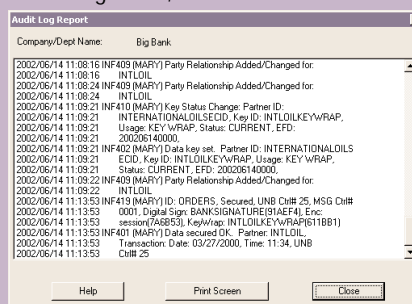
Audit Log Report

Company/Dept Name: Big Bank

2002/06/14 11:08:16 INF409 (MARY) Party Relationship Added/Changed for:
2002/06/14 11:08:16 INTLOIL
2002/06/14 11:08:24 INF409 (MARY) Party Relationship Added/Changed for:
2002/06/14 11:08:24 INTLOIL
2002/06/14 11:09:21 INF410 (MARY) Key Status Change: Partner ID:
2002/06/14 11:09:21 INTERNATIONALOILSECID, Key ID: INTLOILKEYWRAP,
2002/06/14 11:09:21 Usage: KEY WRAP, Status: CURRENT, EFD:
2002/06/14 11:09:21 200206140000,
2002/06/14 11:09:21 INF402 (MARY) Data key set. Partner ID: INTERNATIONALOILS
2002/06/14 11:09:21 ECID, Key ID: INTLOILKEYWRAP, Usage: KEY WRAP,
2002/06/14 11:09:21 Status: CURRENT, EFD: 200206140000,
2002/06/14 11:09:22 INF409 (MARY) Party Relationship Added/Changed for:
2002/06/14 11:09:22 INTLOIL
2002/06/14 11:13:53 INF419 (MARY) ID: ORDERS, Secured, UNB Ctrl# 25, MSG Ctrl#
2002/06/14 11:13:53 0001, Digital Sign: BANKSIGNATURE(91AEF4), Enc:
2002/06/14 11:13:53 session(7A6B53), KeyWrap: INTLOILKEYWRAP(611BB1)
2002/06/14 11:13:53 INF401 (MARY) Data secured OK. Partner: INTLOIL,
2002/06/14 11:13:53 Transaction: Date: 03/27/2000, Time: 11:34, UNB
2002/06/14 11:13:53 Ctrl# 25

Help | Print Screen | Close